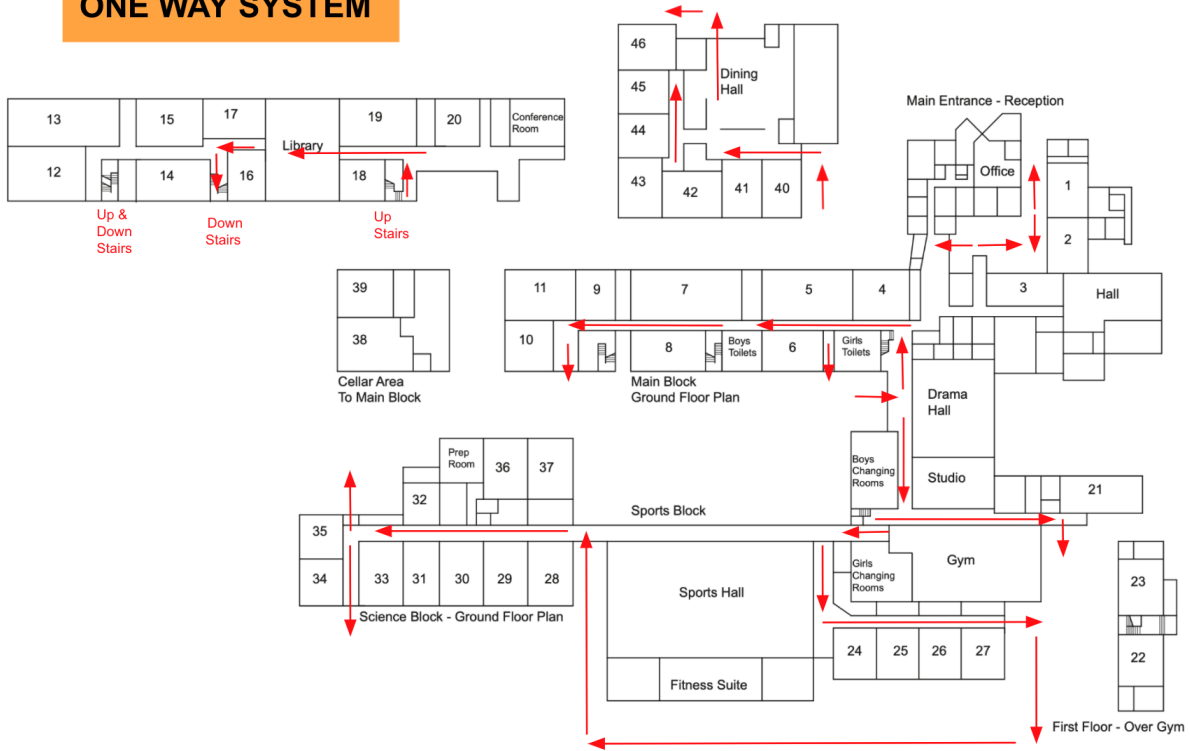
ONE WAY SYSTEM

13
15
17
19
20
Conference Room
Library
12
14
16
18
Up & Down Stairs
Down Stairs
Up Stairs

46
45
44
43
Dining Hall
42
41
40

Main Entrance - Reception
Office
1
2
3
Hall

39
38
Cellar Area To Main Block

11
9
7
5
4
10
8
Boys Toilets
6
Girls Toilets
Main Block Ground Floor Plan

Drama Hall
Studio
Boys Changing Rooms
21

Prep Room
36
37
32
35
Sports Block
34
33
31
30
29
28
Science Block - Ground Floor Plan
Sports Hall
Fitness Suite
Girls Changing Rooms
Gym
24
25
26
27

23
22
First Floor - Over Gym